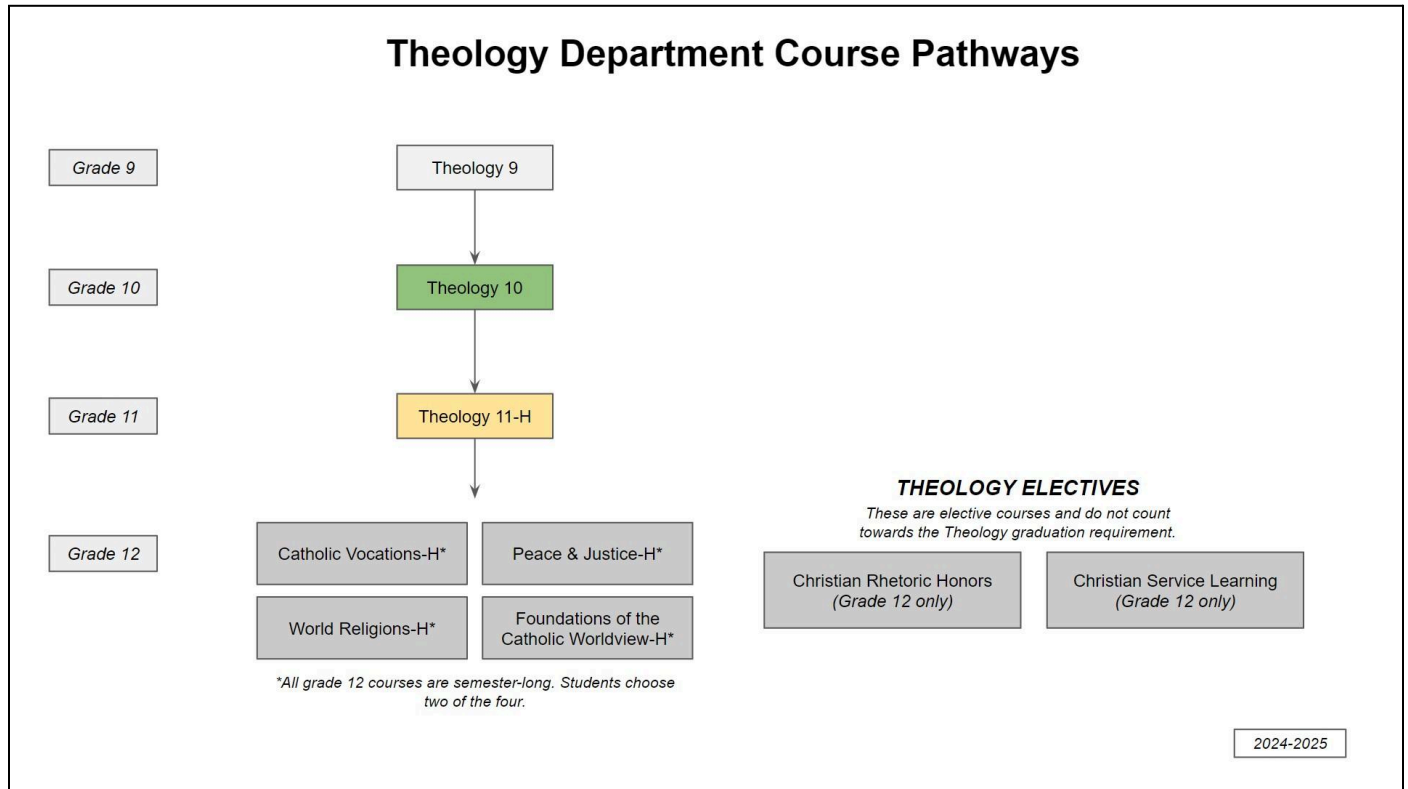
Theology Department Course Pathways

Grade 9

Theology 9

Grade 10

Theology 10

Grade 11

Theology 11-H

Grade 12

Catholic Vocations-H*

Peace & Justice-H*

World Religions-H*

Foundations of the Catholic Worldview-H*

*All grade 12 courses are semester-long. Students choose two of the four.

THEOLOGY ELECTIVES

These are elective courses and do not count towards the Theology graduation requirement.

Christian Rhetoric Honors (Grade 12 only)

Christian Service Learning (Grade 12 only)

2024-2025